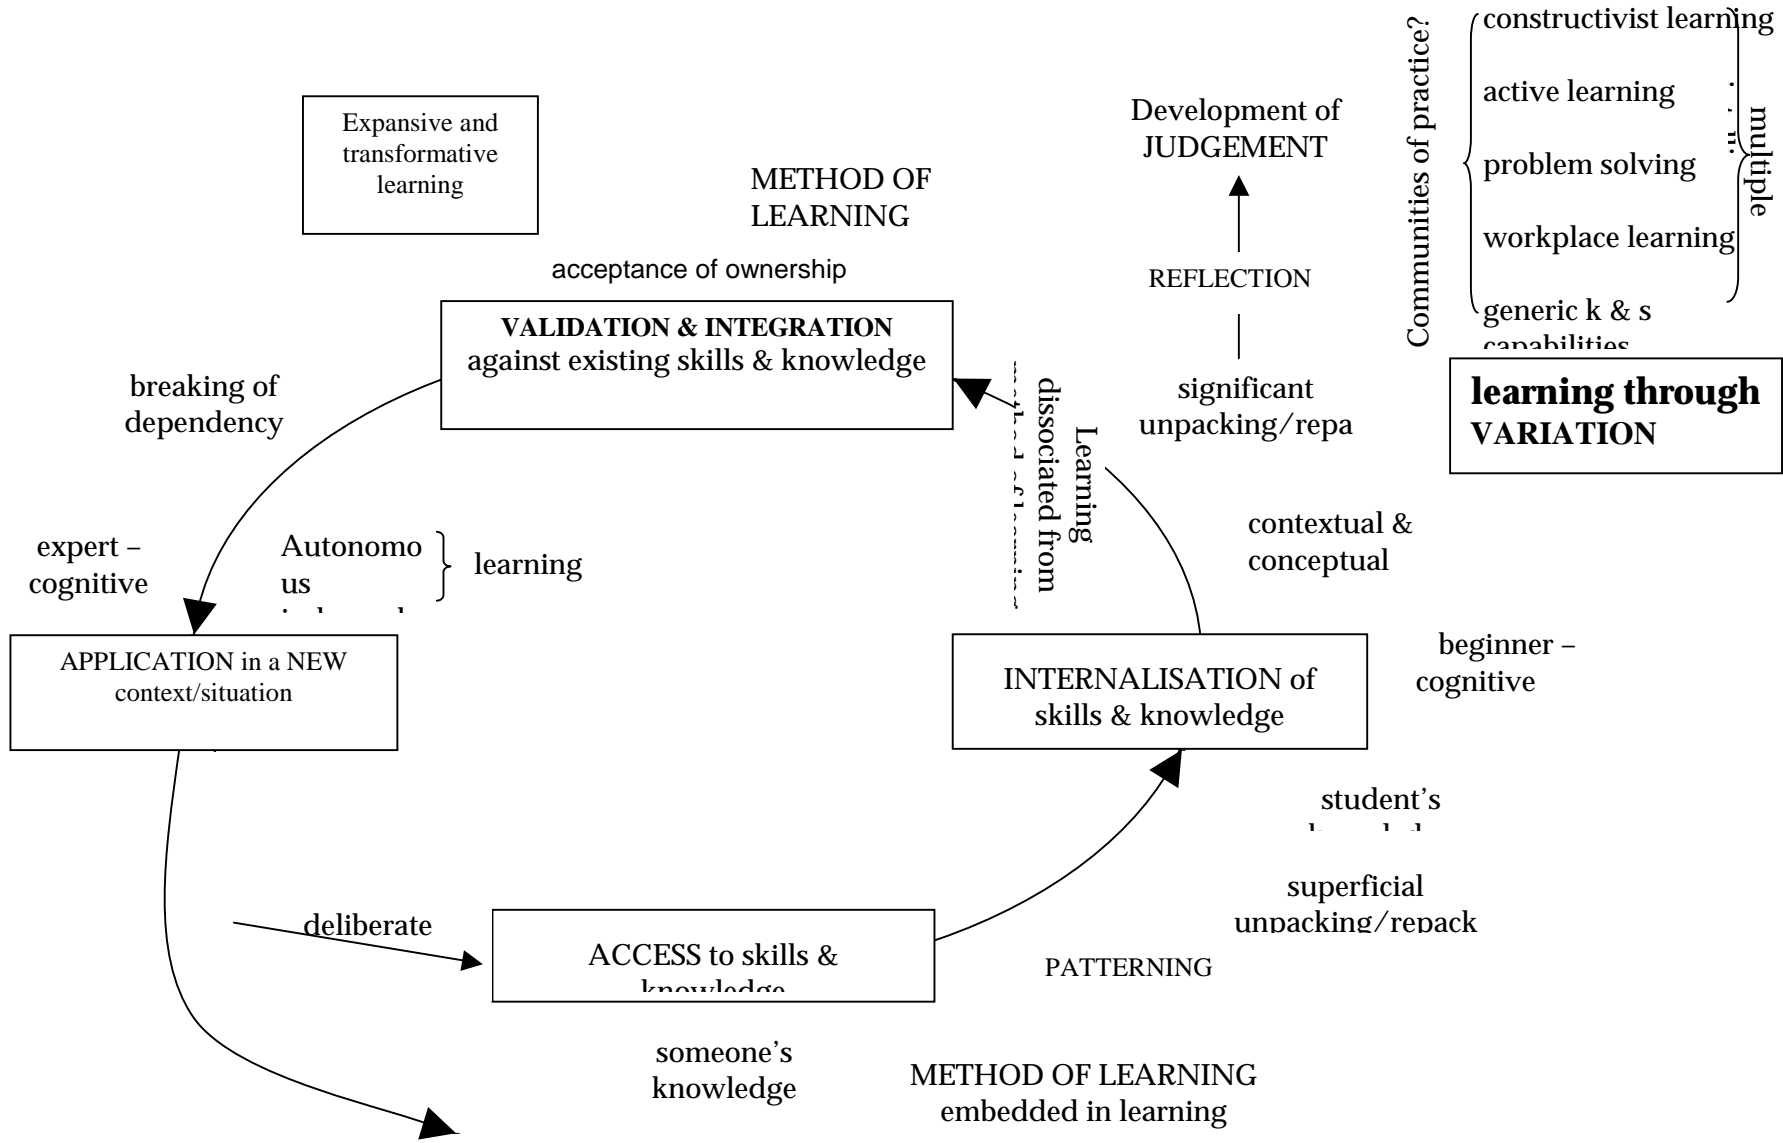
Expansive and transformative learning

METHOD OF LEARNING

Development of JUDGEMENT

REFLECTION

Communities of practice?

constructivist learning

active learning

problem solving

workplace learning

generic k & s capabilities

multiple

acceptance of ownership

VALIDATION & INTEGRATION against existing skills & knowledge

breaking of dependency

Learning dissociated from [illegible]

significant unpacking/repa

learning through VARIATION

contextual & conceptual

expert – cognitive

Autonomous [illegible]

learning

APPLICATION in a NEW context/situation

INTERNALISATION of skills & knowledge

beginner – cognitive

student's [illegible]

superficial unpacking/repack

deliberate

ACCESS to skills & knowledge

PATTERNING

someone's knowledge

METHOD OF LEARNING embedded in learning